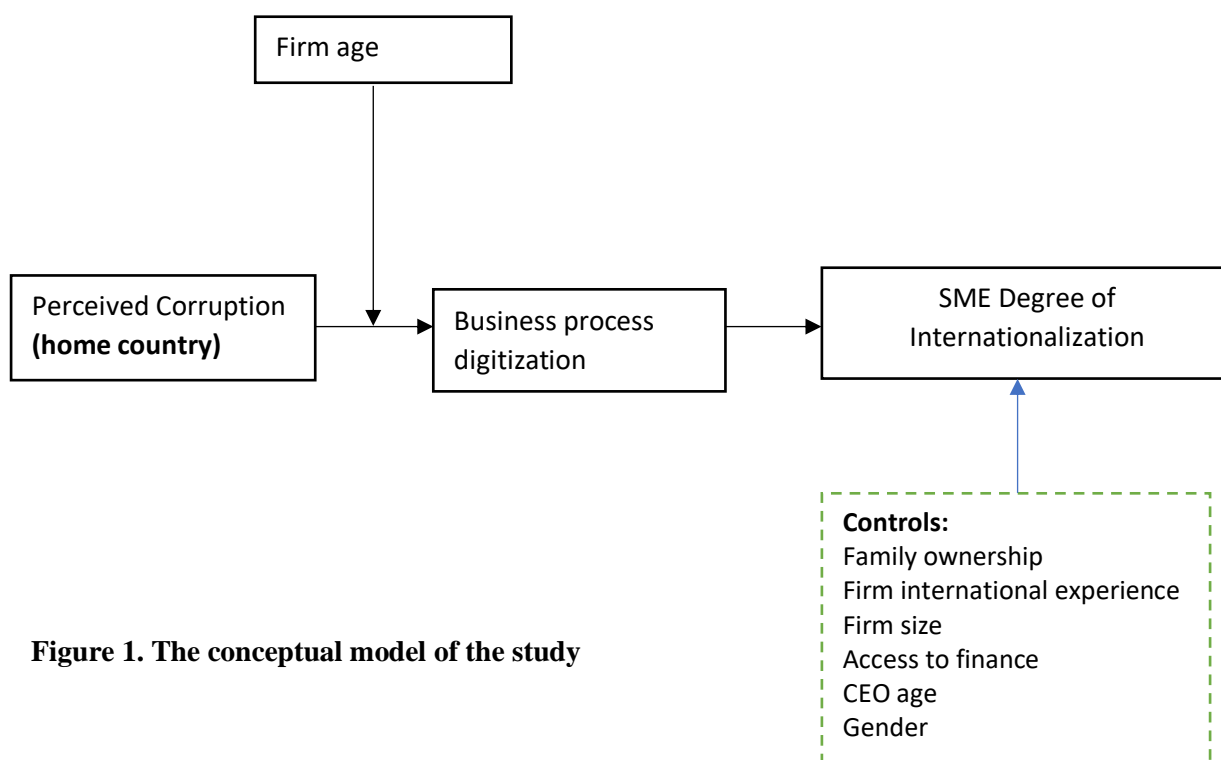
Firm age

Perceived Corruption
**(home country)**

Business process digitization

SME Degree of Internationalization

**Controls:**
Family ownership
Firm international experience
Firm size
Access to finance
CEO age
Gender

**Figure 1. The conceptual model of the study**